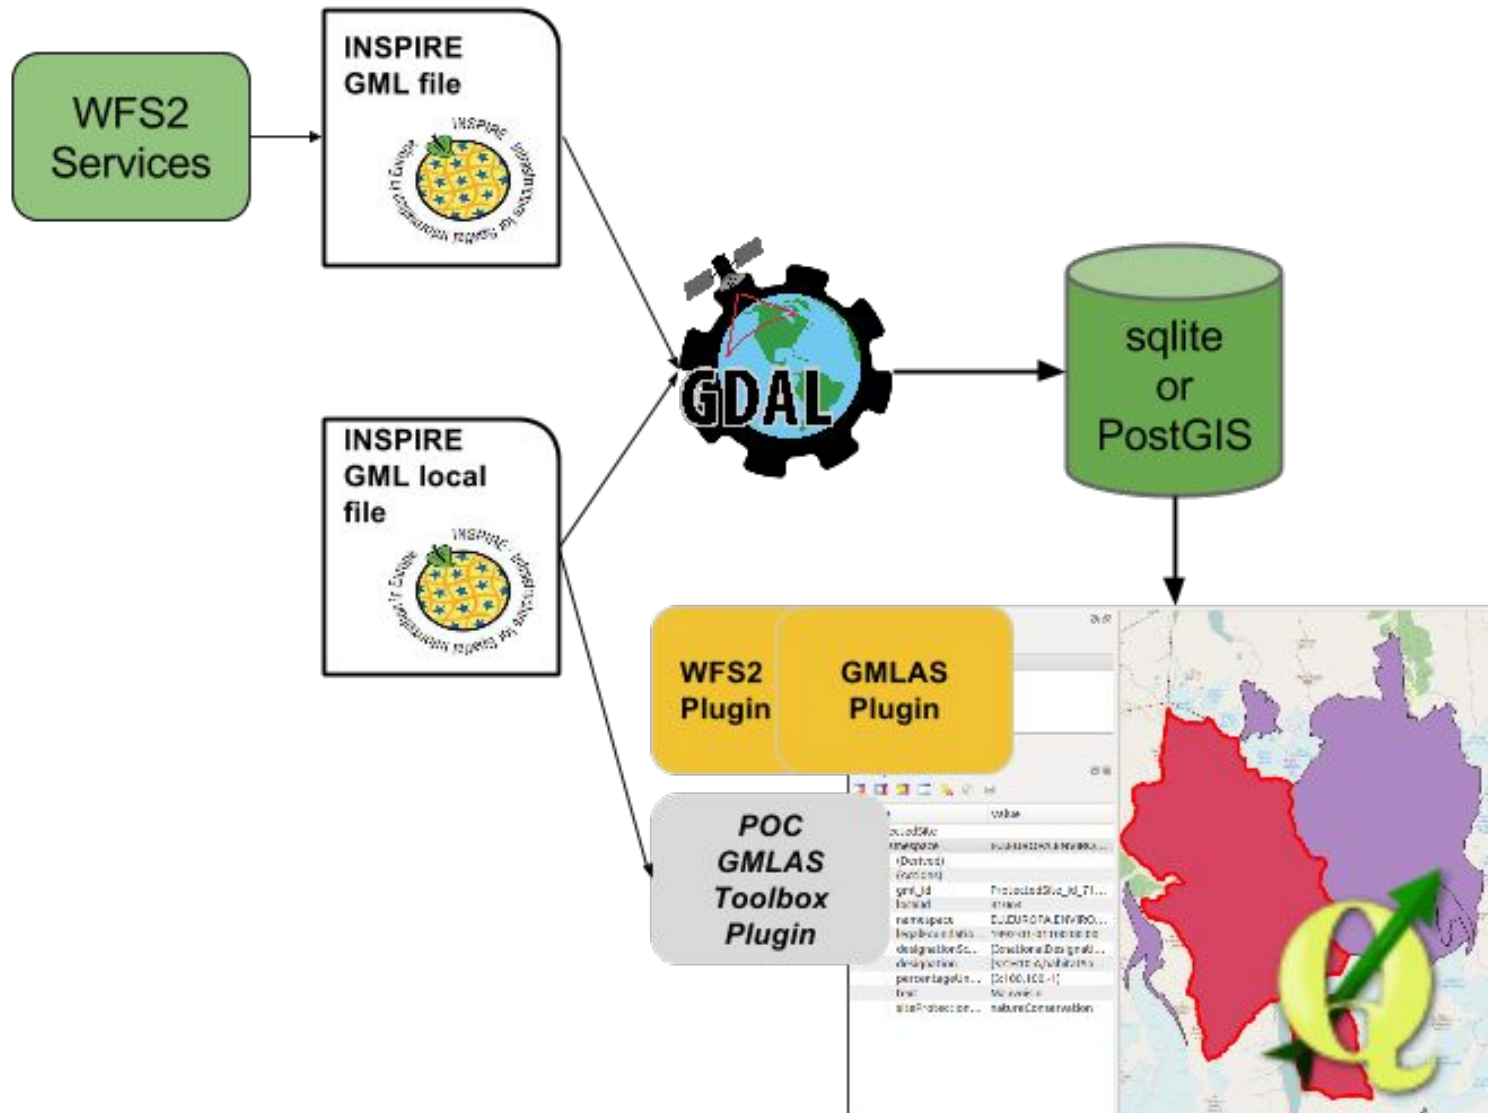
WFS2 Services

INSPIRE GML file

INSPIRE GML local file

GDAL

sqlite or PostGIS

WFS2 Plugin

GMLAS Plugin

POC GMLAS Toolbox Plugin

Value

gml_id

namespace

designation

percentageUn...

siteProtection...

natureConservation